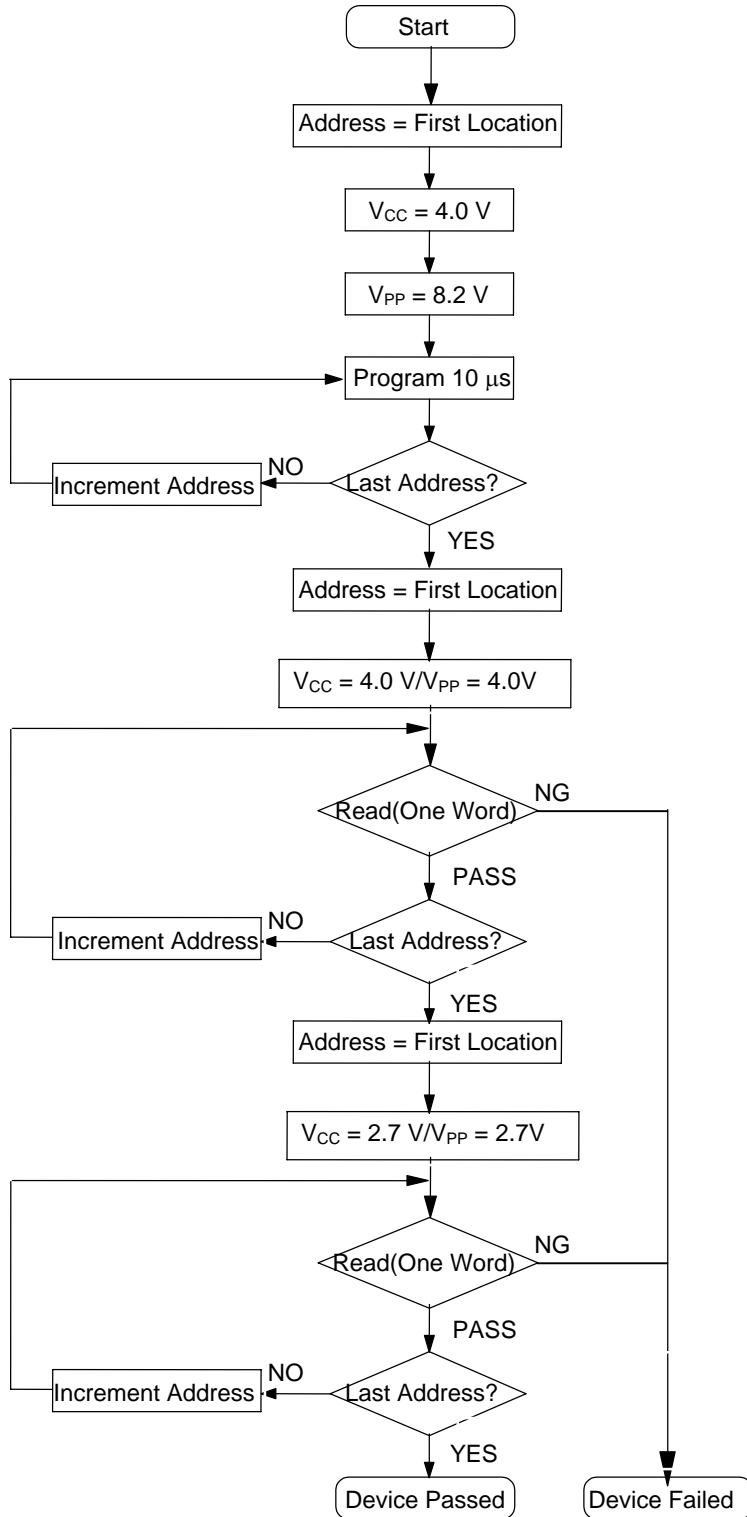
Start

Address = First Location

$V_{CC}$ = 4.0 V

$V_{PP}$ = 8.2 V

Program 10 μs

Last Address?

NO

Increment Address

YES

Address = First Location

$V_{CC}$ = 4.0 V/$V_{PP}$ = 4.0V

Read(One Word)

NG

PASS

Last Address?

NO

Increment Address

YES

Address = First Location

$V_{CC}$ = 2.7 V/$V_{PP}$ = 2.7V

Read(One Word)

NG

PASS

Last Address?

NO

Increment Address

YES

Device Passed

Device Failed